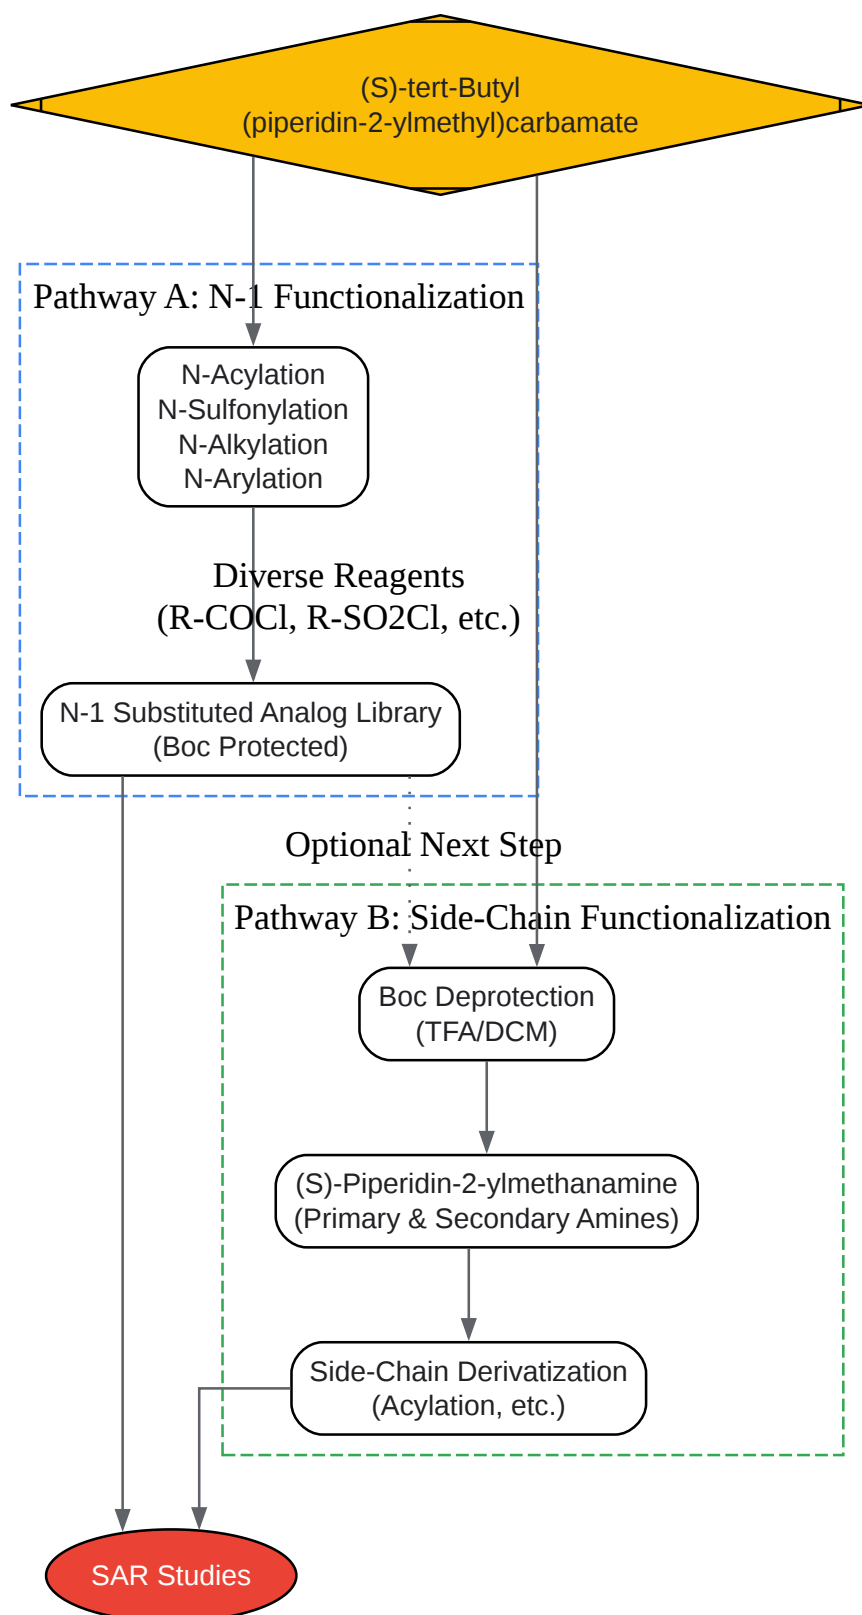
(S)-tert-Butyl (piperidin-2-ylmethyl)carbamate

Pathway A: N-1 Functionalization

N-Acylation
N-Sulfonylation
N-Alkylation
N-Arylation

Diverse Reagents
(R-COCl, R-SO2Cl, etc.)

N-1 Substituted Analog Library
(Boc Protected)

Optional Next Step

Pathway B: Side-Chain Functionalization

Boc Deprotection
(TFA/DCM)

(S)-Piperidin-2-ylmethanamine
(Primary & Secondary Amines)

Side-Chain Derivatization
(Acylation, etc.)

SAR Studies